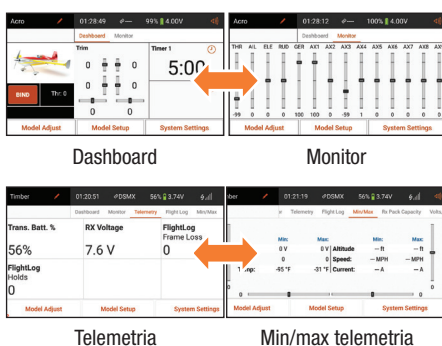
Acro 01:28:49 99% 4.00V
Dashboard Monitor
Trim
0 0
0
0
Timer 1
5:00
BIND Th: 0
Model Adjust Model Setup System Settings

Dashboard

Acro 01:28:12 100% 4.00V
Dashboard Monitor
THR AIL ELE RUD GER AX1 AX2 AX3 AX4 AX5 AX6 AX7 AX8
-99 0 0 0 100 100 0 -59 1 0 0 0 0
Model Adjust Model Setup System Settings

Monitor

Timber 01:20:51 DSMX 56% 3.74V
Dashboard Monitor Telemetry Flight Log Min/Max
Trans. Batt. %
56%
RX Voltage
7.6 V
FlightLog
Frame Loss
0
FlightLog
Holds
0
Model Adjust Model Setup System Settings

Telemetria

ber 01:21:19 DSMX 56% 3.74V
Telemetry Flight Log Min/Max Rx Pack Capacity Volts
Min: Max: Min: Max:
0 V 0 V Altitude — ft — ft
0 0 Speed: — MPH — MPH
mp: -95 °F -31 °F Current: — A — A
0 0
Model Adjust Model Setup System Settings

Min/max telemetria